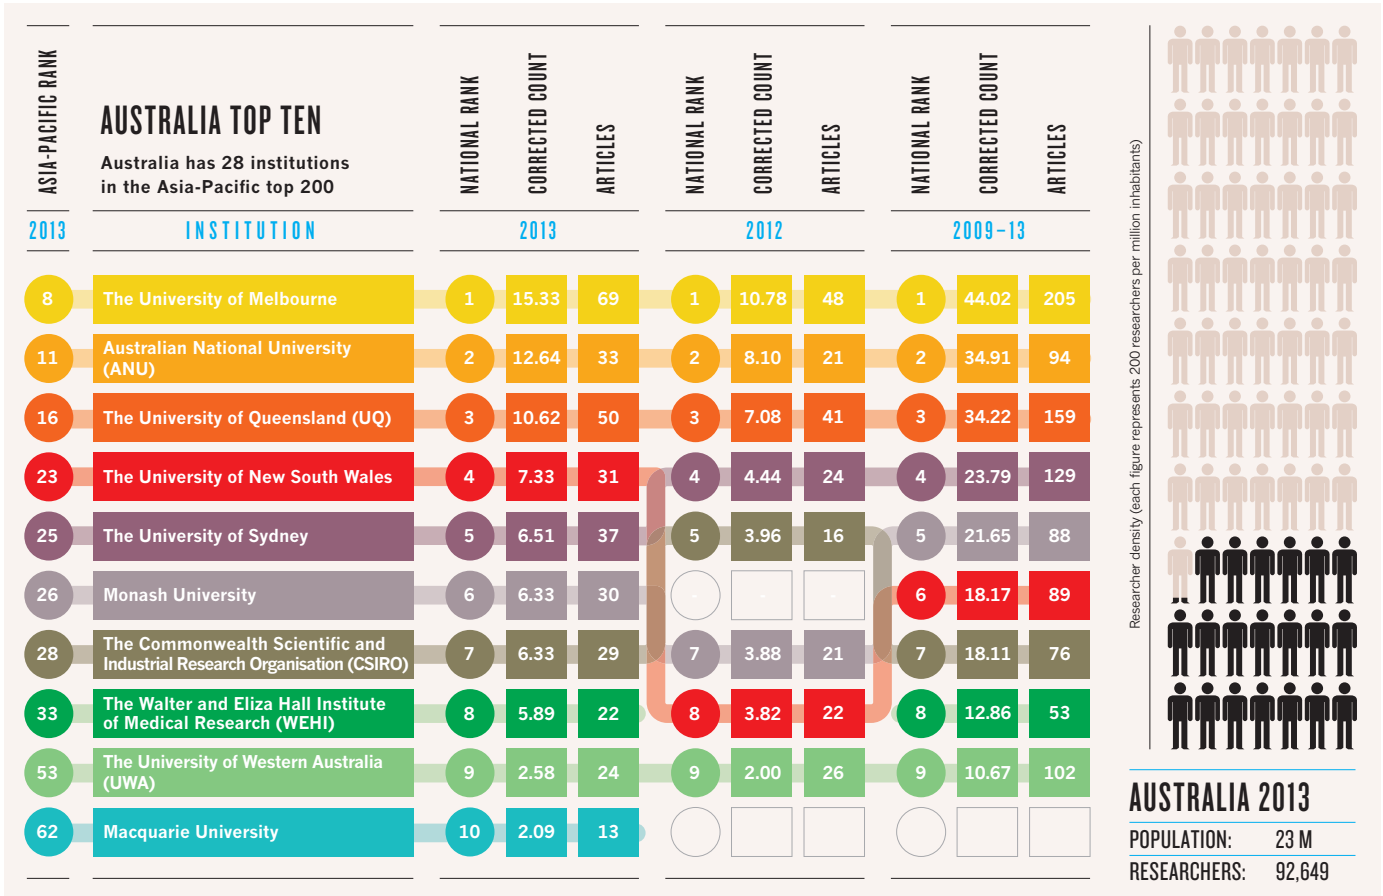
AUSTRALIA TOP TEN

Australia has 28 institutions in the Asia-Pacific top 200

| ASIA-PACIFIC RANK 2013 | INSTITUTION | NATIONAL RANK 2013 | CORRECTED COUNT 2013 | ARTICLES 2013 | NATIONAL RANK 2012 | CORRECTED COUNT 2012 | ARTICLES 2012 | NATIONAL RANK 2009–13 | CORRECTED COUNT 2009–13 | ARTICLES 2009–13 |
|---|---|---|---|---|---|---|---|---|---|---|
| 8 | The University of Melbourne | 1 | 15.33 | 69 | 1 | 10.78 | 48 | 1 | 44.02 | 205 |
| 11 | Australian National University (ANU) | 2 | 12.64 | 33 | 2 | 8.10 | 21 | 2 | 34.91 | 94 |
| 16 | The University of Queensland (UQ) | 3 | 10.62 | 50 | 3 | 7.08 | 41 | 3 | 34.22 | 159 |
| 23 | The University of New South Wales | 4 | 7.33 | 31 | 4 | 4.44 | 24 | 4 | 23.79 | 129 |
| 25 | The University of Sydney | 5 | 6.51 | 37 | 5 | 3.96 | 16 | 5 | 21.65 | 88 |
| 26 | Monash University | 6 | 6.33 | 30 | - | - | - | 6 | 18.17 | 89 |
| 28 | The Commonwealth Scientific and Industrial Research Organisation (CSIRO) | 7 | 6.33 | 29 | 7 | 3.88 | 21 | 7 | 18.11 | 76 |
| 33 | The Walter and Eliza Hall Institute of Medical Research (WEHI) | 8 | 5.89 | 22 | 8 | 3.82 | 22 | 8 | 12.86 | 53 |
| 53 | The University of Western Australia (UWA) | 9 | 2.58 | 24 | 9 | 2.00 | 26 | 9 | 10.67 | 102 |
| 62 | Macquarie University | 10 | 2.09 | 13 | | | | | | |

Researcher density (each figure represents 200 researchers per million inhabitants)

AUSTRALIA 2013
POPULATION: 23 M
RESEARCHERS: 92,649